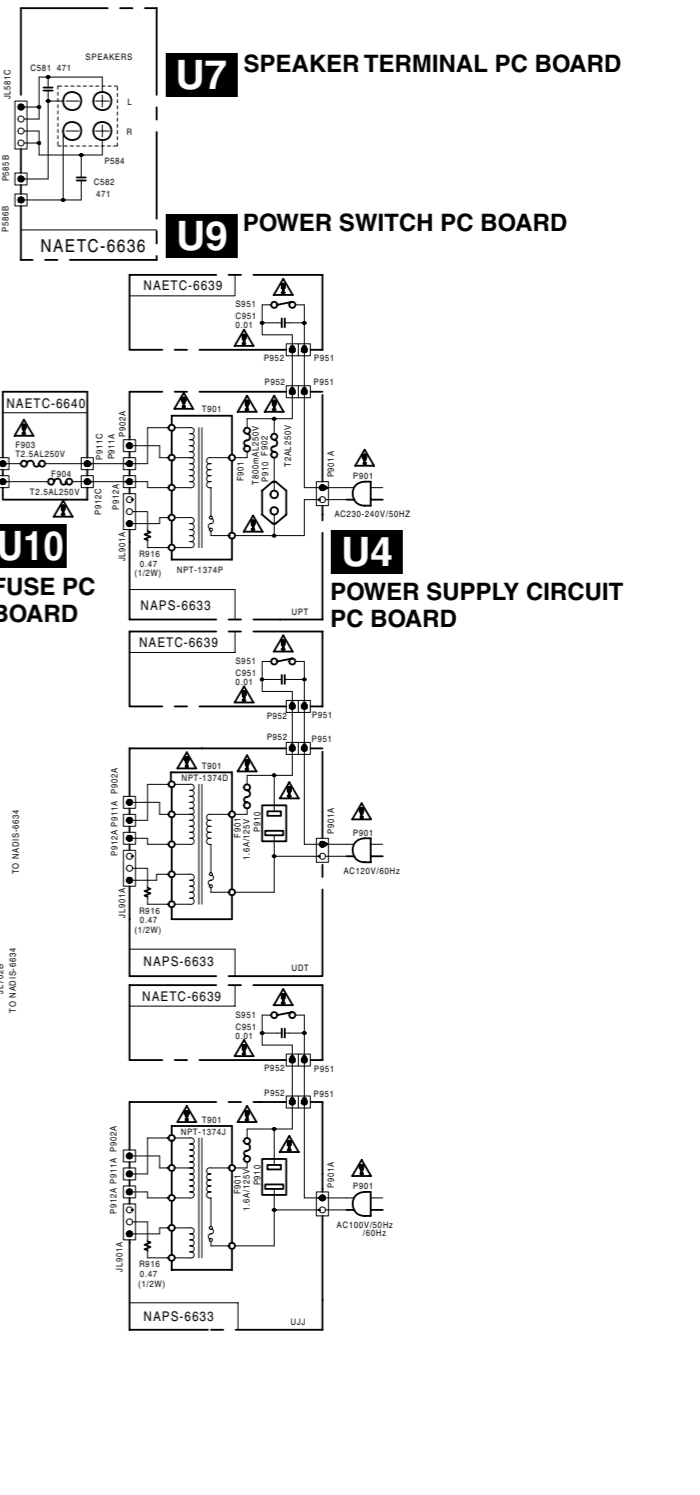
U7 SPEAKER TERMINAL PC BOARD

JL581C
C581 471
SPEAKERS
L
R
P584
P585B
C582
471
P586B
NAETC-6636

U9 POWER SWITCH PC BOARD

NAETC-6639
S951
C951
0.01
P952
P951
P952
P951

NAETC-6640
F903
T2.5AL250V
F904
T2.5AL250V
P911C
P911A
P902A
P912C
P912A
JL901A
T901
F901
T800mAL250V
P910
F902
T2AL250V
P901A
P901
AC230-240V/50HZ
R916
0.47
(1/2W)
NPT-1374P

U10
FUSE PC
BOARD

NAPS-6633
UPT

U4
POWER SUPPLY CIRCUIT
PC BOARD

NAETC-6639
S951
C951
0.01
P952
P951
P952
P951
T901
NPT-1374D
P912A
P911A
P902A
F901
1.6A/125V
P910
P901A
P901
AC120V/60Hz
TO NADIS-6634
JL901A
R916
0.47
(1/2W)
NAPS-6633
UDT

TO NADIS-6634

NAETC-6639
S951
C951
0.01
P952
P951
P952
P951
T901
NPT-1374J
P912A
P911A
P902A
F901
1.6A/125V
P910
P901A
P901
AC100V/50Hz
/60Hz
JL901A
R916
0.47
(1/2W)
NAPS-6633
UJJ